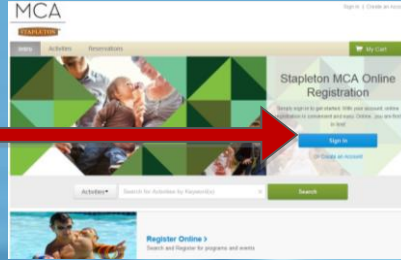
MCA
STAPLETON
Sign In | Create an acco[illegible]
Home Activities Reservations
My Cart
Stapleton MCA Online Registration
Simply sign in to get started. With your account, online registration is convenient and easy. Online, you are first in line!
Sign In
Or Create an Account
Activities▾ Search for Activities by Keyword(s)
Search
Register Online ›
Search and Register for programs and events